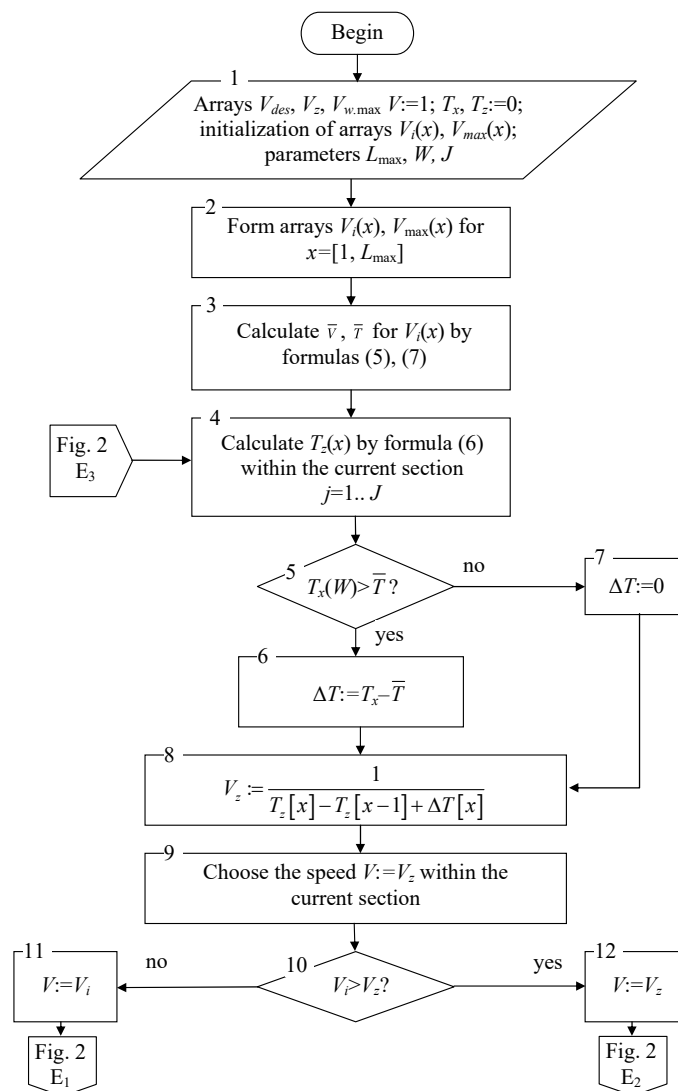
Begin

1
Arrays $V_{des}$, $V_z$, $V_{w.\max}$ $V$:=1; $T_x$, $T_z$:=0; initialization of arrays $V_i(x)$, $V_{max}(x)$; parameters $L_{\max}$, $W$, $J$

2
Form arrays $V_i(x)$, $V_{\max}(x)$ for $x$=[1, $L_{\max}$]

3
Calculate $\bar{v}$, $\bar{\tau}$ for $V_i(x)$ by formulas (5), (7)

Fig. 2
E$_3$

4
Calculate $T_z(x)$ by formula (6) within the current section $j$=1.. $J$

5
$T_x(W)>\overline{T}$ ?

no

yes

7
$\Delta T$:=0

6
$\Delta T$:=$T_x$–$\overline{T}$

8
$V_z := \frac{1}{T_z[x]-T_z[x-1]+\Delta T[x]}$

9
Choose the speed $V$:=$V_z$ within the current section

10
$V_i>V_z$?

no

yes

11
$V$:=$V_i$

Fig. 2
E$_1$

12
$V$:=$V_z$

Fig. 2
E$_2$